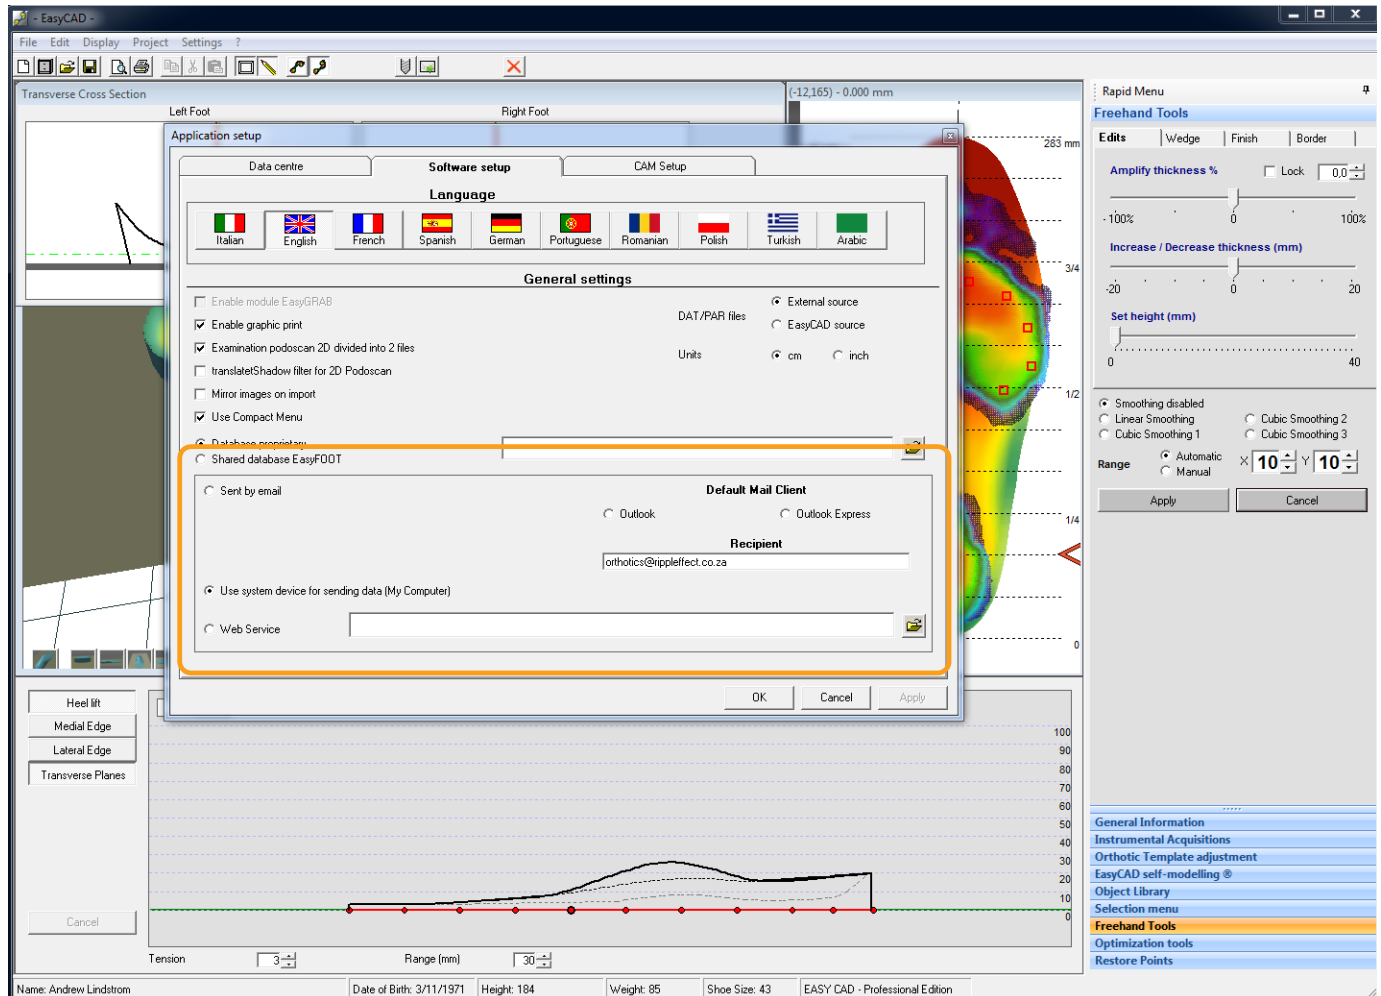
- EasyCAD -

File Edit Display Project Settings ?

Transverse Cross Section

Left Foot

Right Foot

(-12,165) - 0.000 mm

283 mm

3/4

1/2

1/4

0

Application setup

Data centre

Software setup

CAM Setup

Language

Italian

English

French

Spanish

German

Portuguese

Romanian

Polish

Turkish

Arabic

General settings

Enable module EasyGRAB

Enable graphic print

Examination podoscan 2D divided into 2 files

translatetShadow filter for 2D Podoscan

Mirror images on import

Use Compact Menu

DAT/PAR files

External source

EasyCAD source

Units

cm

inch

Database proprietary

Shared database EasyFOOT

Sent by email

Default Mail Client

Outlook

Outlook Express

Recipient

orthotics@rippleffect.co.za

Use system device for sending data (My Computer)

Web Service

OK

Cancel

Apply

Rapid Menu

Freehand Tools

Edits

Wedge

Finish

Border

Amplify thickness %

Lock

0.0

-100%

0

100%

Increase / Decrease thickness (mm)

-20

0

20

Set height (mm)

0

40

Smoothing disabled

Linear Smoothing

Cubic Smoothing 2

Cubic Smoothing 1

Cubic Smoothing 3

Range

Automatic

Manual

X 10

Y 10

Apply

Cancel

General Information

Instrumental Acquisitions

Orthotic Template adjustment

EasyCAD self-modelling ®

Object Library

Selection menu

Freehand Tools

Optimization tools

Restore Points

Heel lift

Medial Edge

Lateral Edge

Transverse Planes

Cancel

100

90

80

70

60

50

40

30

20

10

0

Tension

3

Range (mm)

30

Name: Andrew Lindstrom

Date of Birth: 3/11/1971

Height: 184

Weight: 85

Shoe Size: 43

EASY CAD - Professional Edition